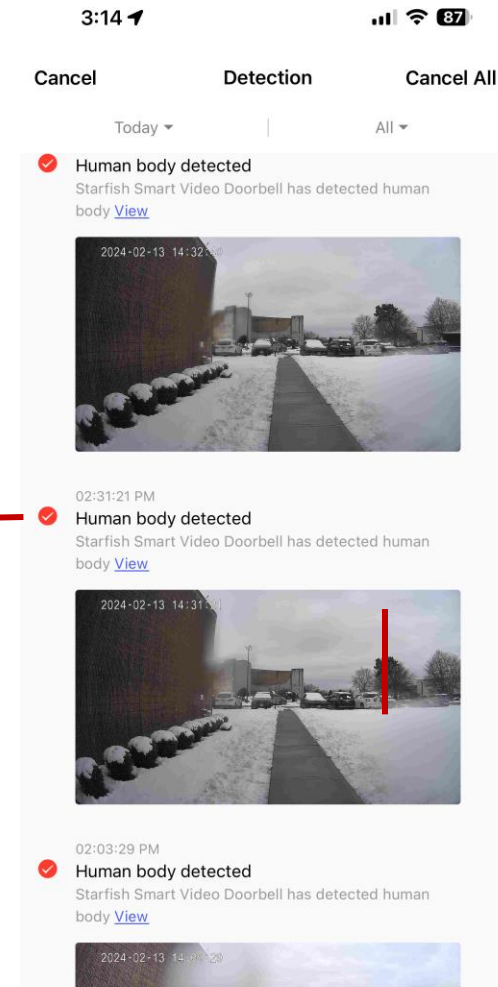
3:14

87

Cancel

Detection

Cancel All

Today ▾

All ▾

Human body detected

Starfish Smart Video Doorbell has detected human body View

2024-02-13 14:32:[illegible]

02:31:21 PM

Human body detected

Starfish Smart Video Doorbell has detected human body View

2024-02-13 14:31:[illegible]

02:03:29 PM

Human body detected

Starfish Smart Video Doorbell has detected human body View

2024-02-13 14:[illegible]:29